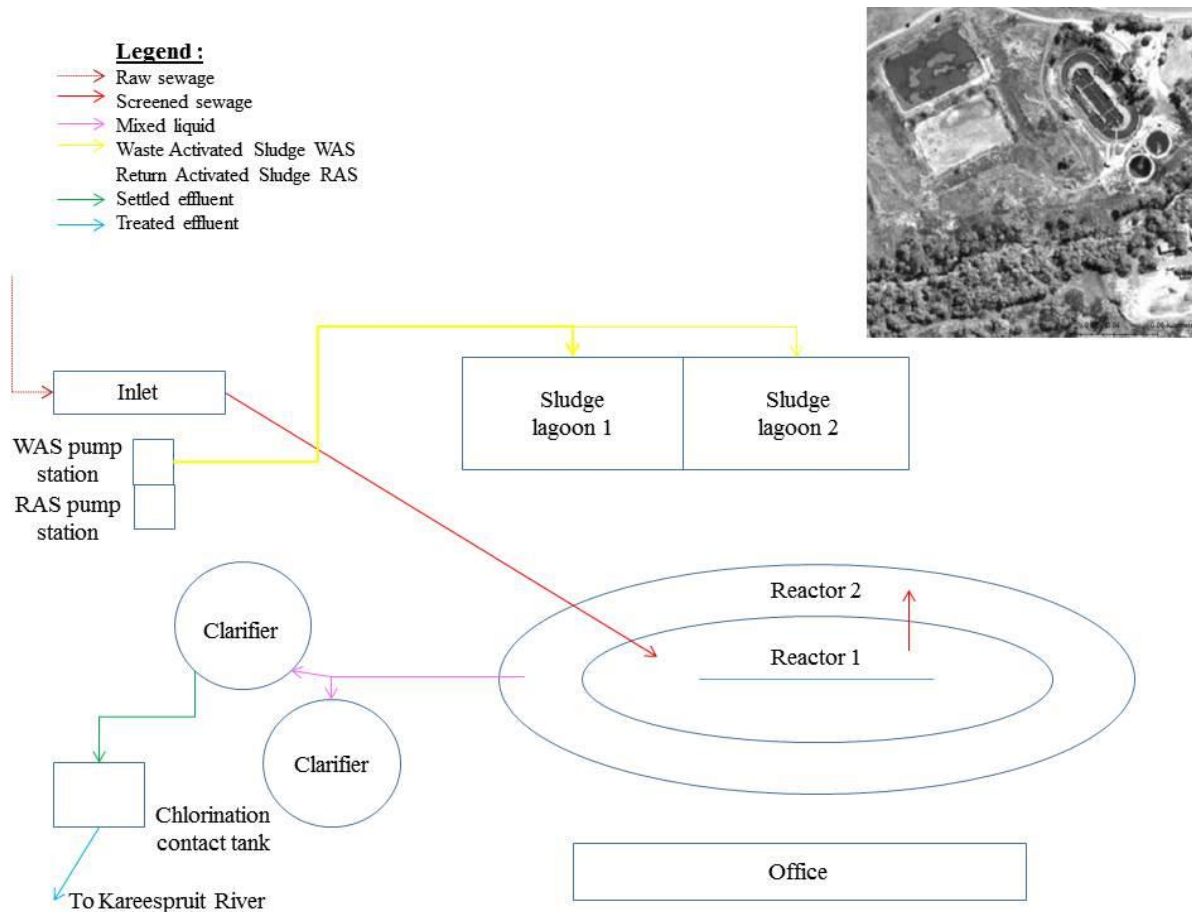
Legend :
Raw sewage
Screened sewage
Mixed liquid
Waste Activated Sludge WAS
Return Activated Sludge RAS
Settled effluent
Treated effluent

Inlet

Sludge lagoon 1

Sludge lagoon 2

WAS pump station

RAS pump station

Reactor 2

Reactor 1

Clarifier

Clarifier

Chlorination contact tank

To Kareespruit River

Office